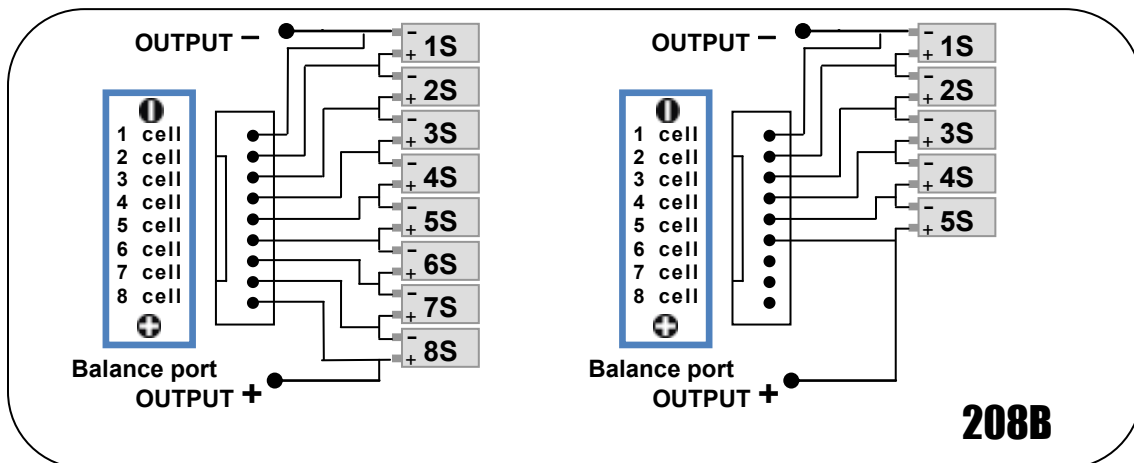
OUTPUT −

1 cell
2 cell
3 cell
4 cell
5 cell
6 cell
7 cell
8 cell

− + 1S
− + 2S
− + 3S
− + 4S
− + 5S
− + 6S
− + 7S
− + 8S

Balance port
OUTPUT +

OUTPUT −

1 cell
2 cell
3 cell
4 cell
5 cell
6 cell
7 cell
8 cell

− + 1S
− + 2S
− + 3S
− + 4S
− + 5S

Balance port
OUTPUT +

208B